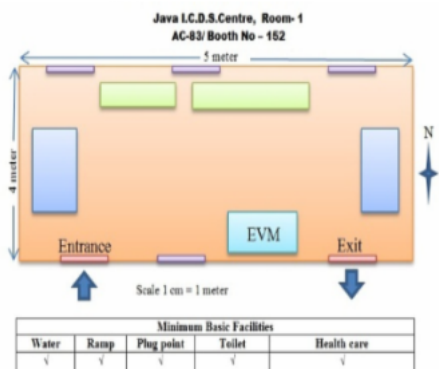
Java I.C.D.S.Centre, Room- 1
AC-83/ Booth No – 152

5 meter

4 meter

N

EVM

Entrance

Exit

Scale 1 cm = 1 meter

| Minimum Basic Facilities | | | | |
|---|---|---|---|---|
| Water | Ramp | Plug point | Toilet | Health care |
| √ | √ | √ | √ | √ |